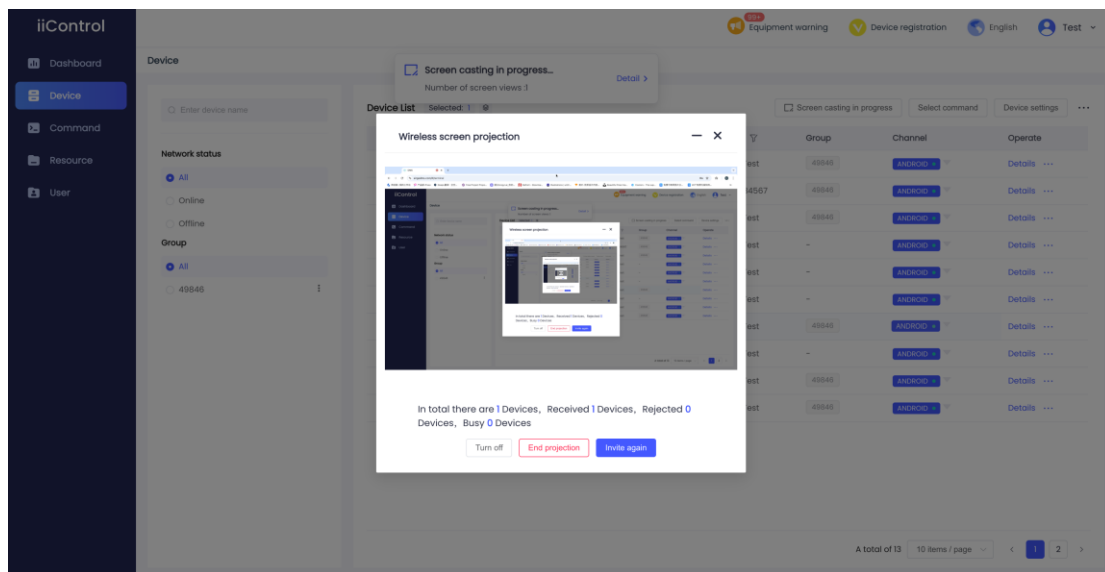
iiControl

Dashboard
Device
Command
Resource
User

99+ Equipment warning
Device registration
English
Test

Device

Screen casting in progress...
Number of screen views:1
Detail >

Enter device name

Network status
All
Online
Offline
Group
All
49846

Device List Selected: 1

Screen casting in progress
Select command
Device settings

Group
Channel
Operate

| | Group | Channel | Operate |
|---|---|---|---|
| est | 49846 | ANDROID | Details ··· |
| 4567 | 49846 | ANDROID | Details ··· |
| est | 49846 | ANDROID | Details ··· |
| est | - | ANDROID | Details ··· |
| est | - | ANDROID | Details ··· |
| est | - | ANDROID | Details ··· |
| est | 49846 | ANDROID | Details ··· |
| est | - | ANDROID | Details ··· |
| est | 49846 | ANDROID | Details ··· |
| est | 49846 | ANDROID | Details ··· |

Wireless screen projection

In total there are 1 Devices, Received 1 Devices, Rejected 0 Devices, Busy 0 Devices

Turn off
End projection
Invite again

A total of 13
10 items / page
1
2